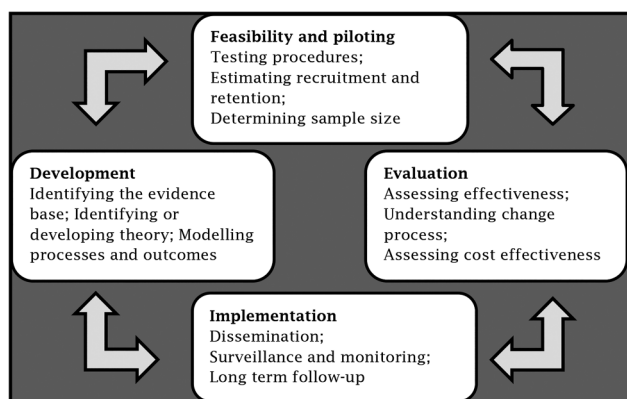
Feasibility and piloting
Testing procedures;
Estimating recruitment and retention;
Determining sample size

Development
Identifying the evidence base; Identifying or developing theory; Modelling processes and outcomes

Evaluation
Assessing effectiveness;
Understanding change process;
Assessing cost effectiveness

Implementation
Dissemination;
Surveillance and monitoring;
Long term follow-up